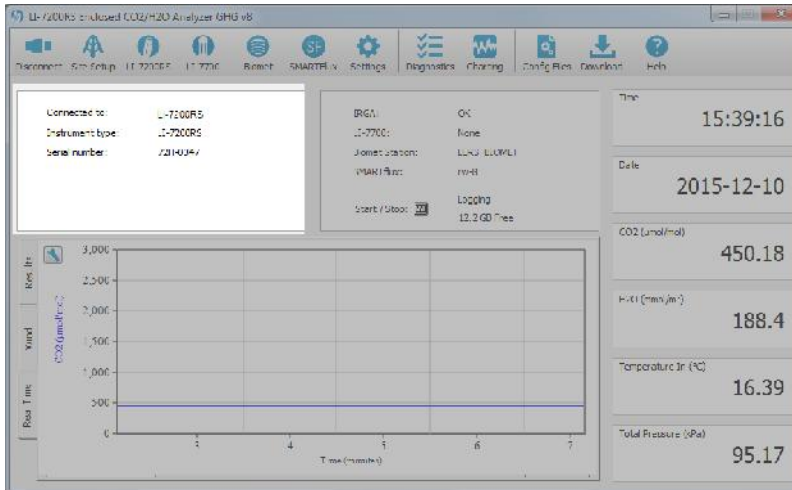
LI-7200RS Enclosed CO2/H2O Analyzer GHG v8

Disconnect Site Setup LI-7200RS LI-7700 Biomet SMARTFlux Settings Diagnostics Charting Config Files Download Help

Connected to: LI-7200RS
Instrument type: LI-7200RS
Serial number: 72H-0347

IRGA: OK
LI-7700: None
Biomet station: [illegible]
SMARTFlux: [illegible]
Start / Stop: Logging 12.2 GB Free

Time
15:39:16

Date
2015-12-10

CO2 (µmol/mol)
450.18

H2O (mmol/m³)
188.4

Temperature In (°C)
16.39

Total Pressure (kPa)
95.17

Res In
Wind
Real Time

3,000
2,500
2,000
1,500
1,000
500
0

CO2 (µmol/mol)

3 4 5 6 7
Time (minutes)